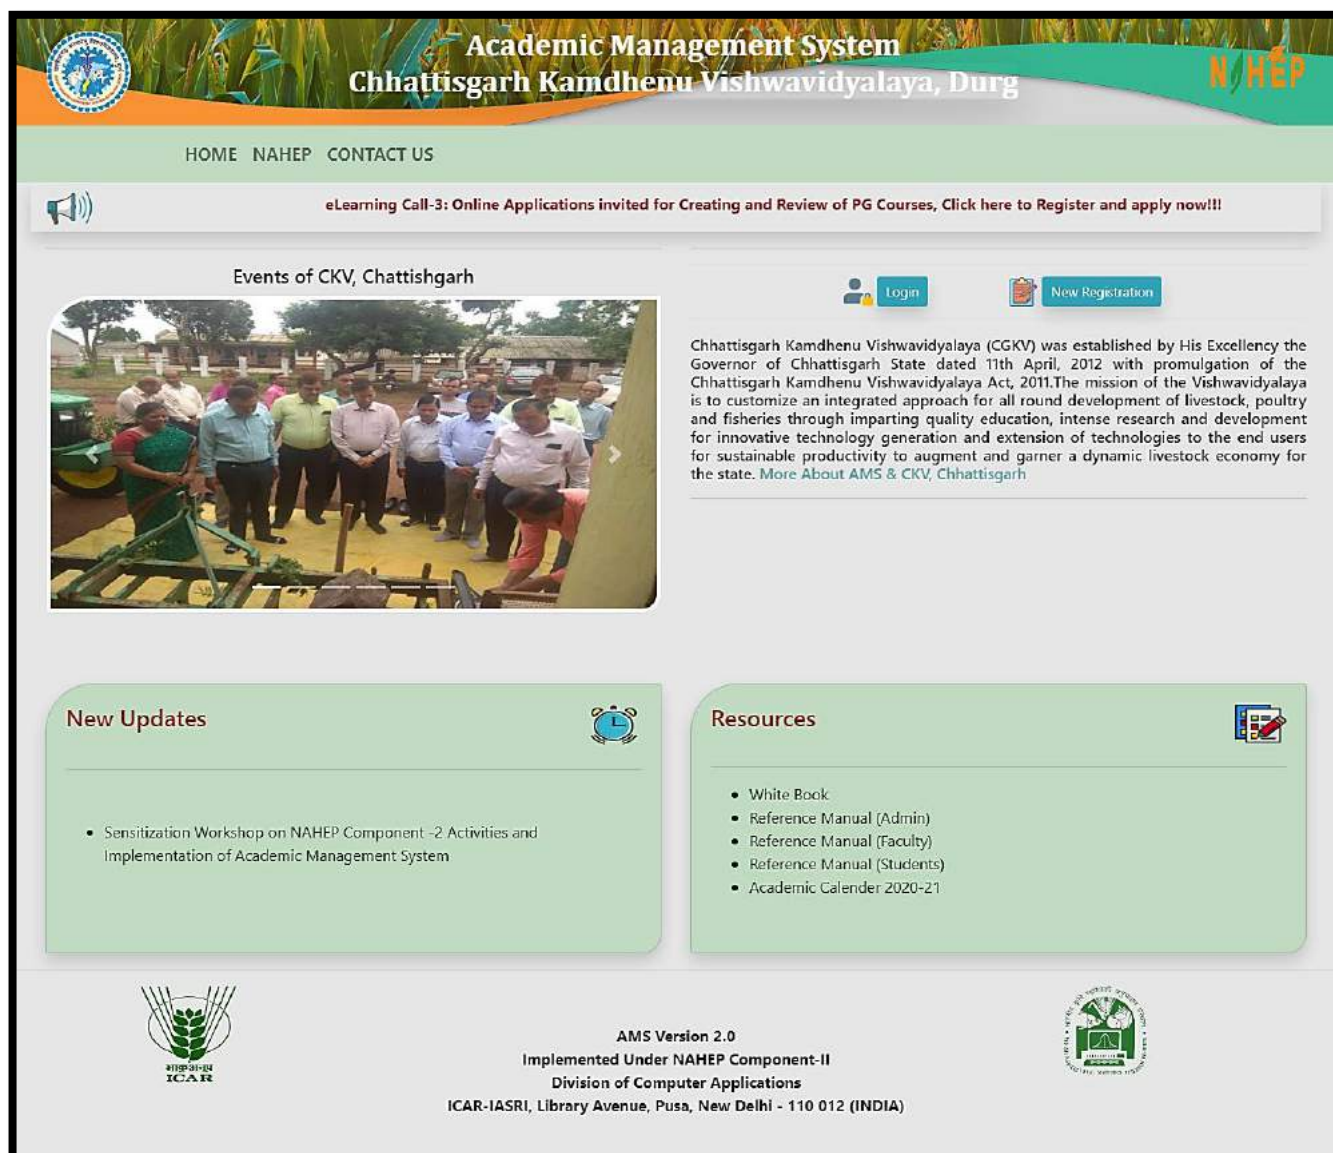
Academic Management System
Chhattisgarh Kamdhenu Vishwavidyalaya, Durg

NAHEP

HOME NAHEP CONTACT US

eLearning Call-3: Online Applications invited for Creating and Review of PG Courses, Click here to Register and apply now!!!

Events of CKV, Chattishgarh

Login

New Registration

Chhattisgarh Kamdhenu Vishwavidyalaya (CGKV) was established by His Excellency the Governor of Chhattisgarh State dated 11th April, 2012 with promulgation of the Chhattisgarh Kamdhenu Vishwavidyalaya Act, 2011.The mission of the Vishwavidyalaya is to customize an integrated approach for all round development of livestock, poultry and fisheries through imparting quality education, intense research and development for innovative technology generation and extension of technologies to the end users for sustainable productivity to augment and garner a dynamic livestock economy for the state. More About AMS & CKV, Chhattisgarh

New Updates

• Sensitization Workshop on NAHEP Component -2 Activities and Implementation of Academic Management System

Resources

• White Book
• Reference Manual (Admin)
• Reference Manual (Faculty)
• Reference Manual (Students)
• Academic Calender 2020-21

भाकृअनुप
ICAR

AMS Version 2.0
Implemented Under NAHEP Component-II
Division of Computer Applications
ICAR-IASRI, Library Avenue, Pusa, New Delhi - 110 012 (INDIA)